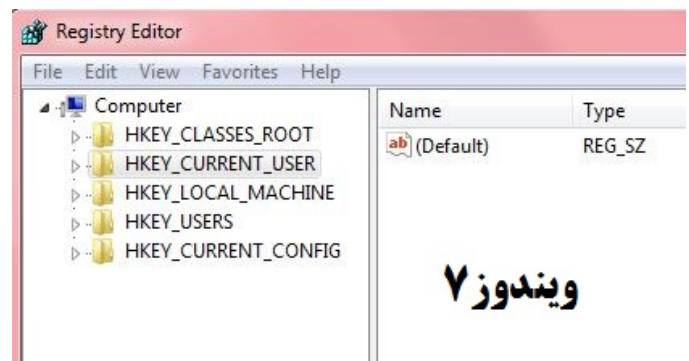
Registry Editor

File Edit View Favorites Help

Computer
HKEY_CLASSES_ROOT
HKEY_CURRENT_USER
HKEY_LOCAL_MACHINE
HKEY_USERS
HKEY_CURRENT_CONFIG

| Name | Type |
|---|---|
| ab (Default) | REG_SZ |

ویندوز ۷